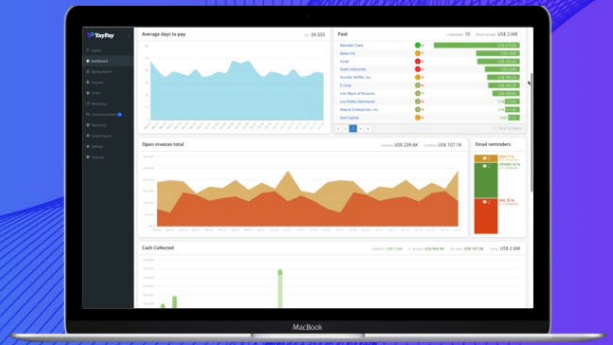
TayPay

Average days to pay

Paid

Standard Feed
Motor Inc
Fresh
Trunk Industries
Grocery Sniffen, Inc.
E Corp
Iron Bank of Braavos
Los Pollos Hermanos
Wayne Enterprises, Inc.
Bad Capital

Open invoices total

Email reminders

Cash Collected

MacBook